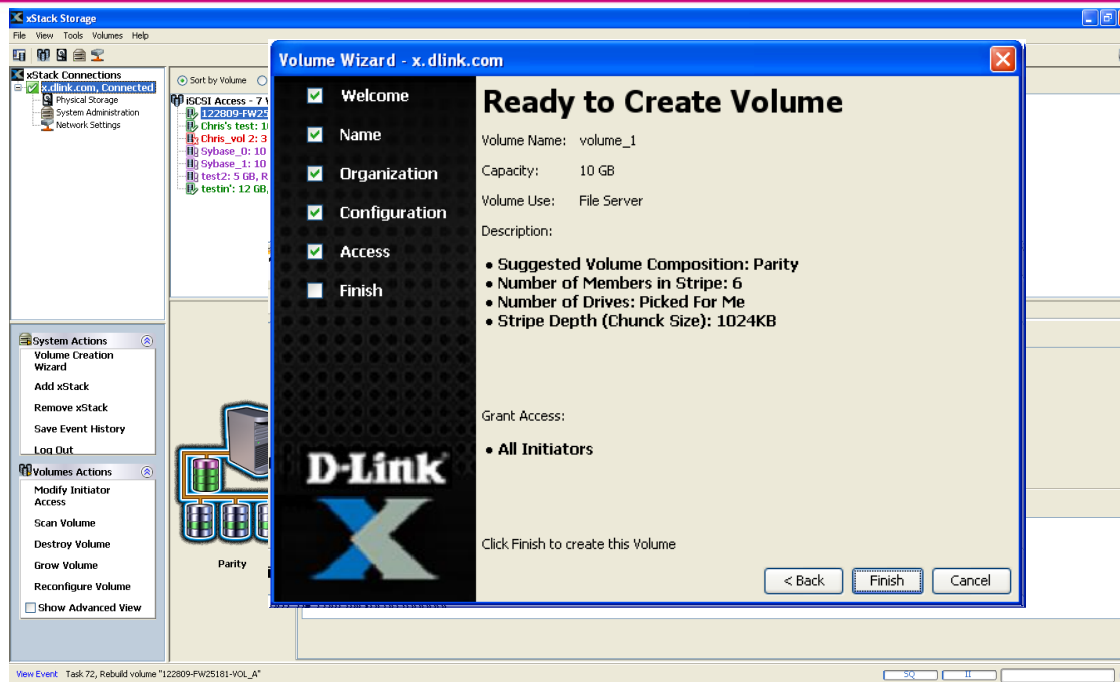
xStack Storage

File View Tools Volumes Help

xStack Connections
x.dlink.com, Connected
Physical Storage
System Administration
Network Settings

Sort by Volume

iSCSI Access - 7 V
122809-FW25
Chris's test: 1
Chris_vol 2: 3
Sybase_0: 10
Sybase_1: 10
test2: 5 GB, R
testin': 12 GB,

System Actions
Volume Creation Wizard
Add xStack
Remove xStack
Save Event History
Log Out

Volumes Actions
Modify Initiator Access
Scan Volume
Destroy Volume
Grow Volume
Reconfigure Volume
Show Advanced View

Parity

Volume Wizard - x.dlink.com

Welcome
Name
Organization
Configuration
Access
Finish

D-Link

Ready to Create Volume

Volume Name: volume_1

Capacity: 10 GB

Volume Use: File Server

Description:

• Suggested Volume Composition: Parity
• Number of Members in Stripe: 6
• Number of Drives: Picked For Me
• Stripe Depth (Chunck Size): 1024KB

Grant Access:

• All Initiators

Click Finish to create this Volume

< Back Finish Cancel

View Event Task 72, Rebuild volume "122809-FW25181-VOL_A"

SQ II